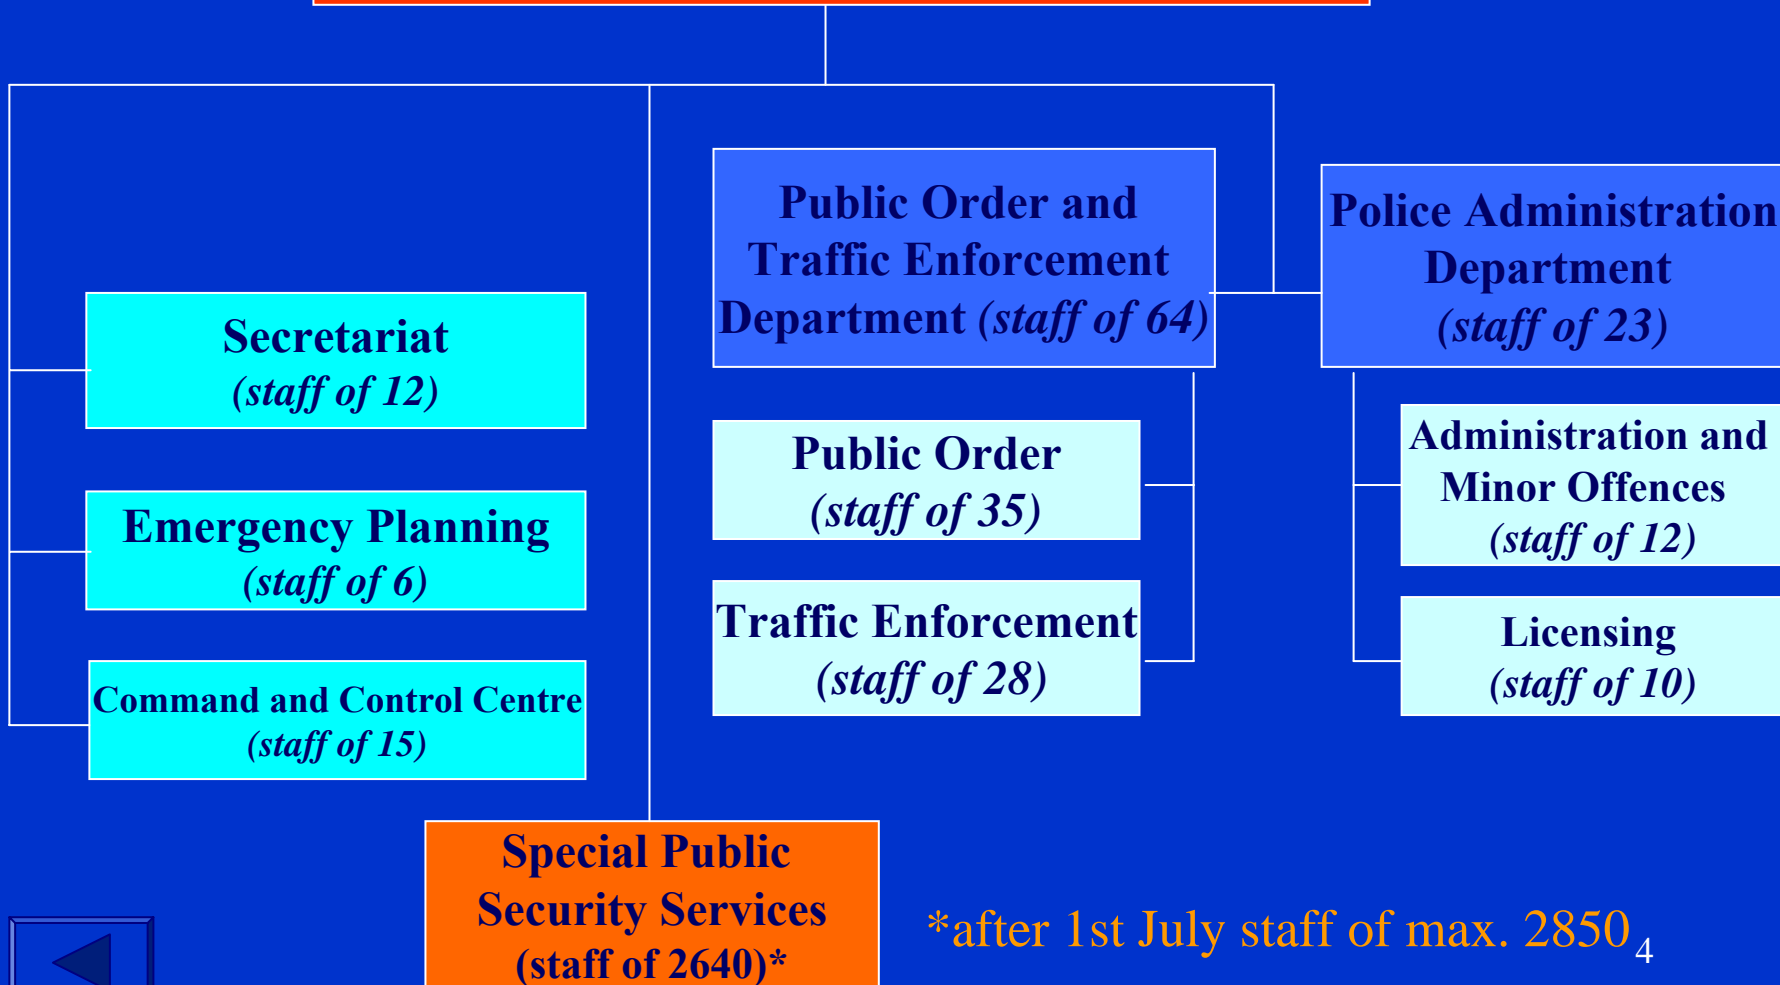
Public Order and Traffic Enforcement Department (staff of 64)

Police Administration Department (staff of 23)

Secretariat (staff of 12)

Emergency Planning (staff of 6)

Command and Control Centre (staff of 15)

Public Order (staff of 35)

Traffic Enforcement (staff of 28)

Administration and Minor Offences (staff of 12)

Licensing (staff of 10)

Special Public Security Services (staff of 2640)*

*after 1st July staff of max. 2850

4